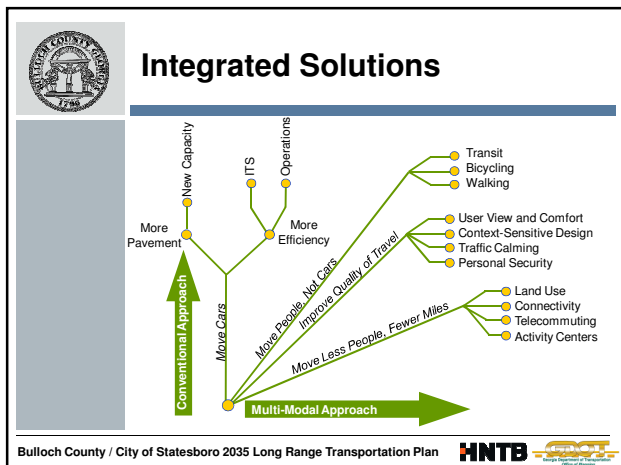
BULLOCH COUNTY GEORGIA 1796

Integrated Solutions

New Capacity

ITS

Operations

More Pavement

More Efficiency

Conventional Approach

Move Cars

Move People, Not Cars

Improve Quality of Travel

Move Less People, Fewer Miles

Transit

Bicycling

Walking

User View and Comfort

Context-Sensitive Design

Traffic Calming

Personal Security

Land Use

Connectivity

Telecommuting

Activity Centers

Multi-Modal Approach

Bulloch County / City of Statesboro 2035 Long Range Transportation Plan

HNTB

GDOT Georgia Department of Transportation Office of Planning